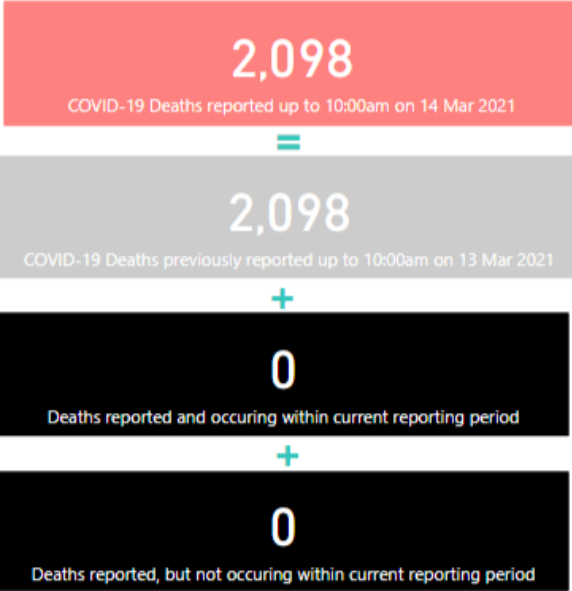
2,098

COVID-19 Deaths reported up to 10:00am on 14 Mar 2021

=

2,098

COVID-19 Deaths previously reported up to 10:00am on 13 Mar 2021

+

0

Deaths reported and occuring within current reporting period

+

0

Deaths reported, but not occuring within current reporting period